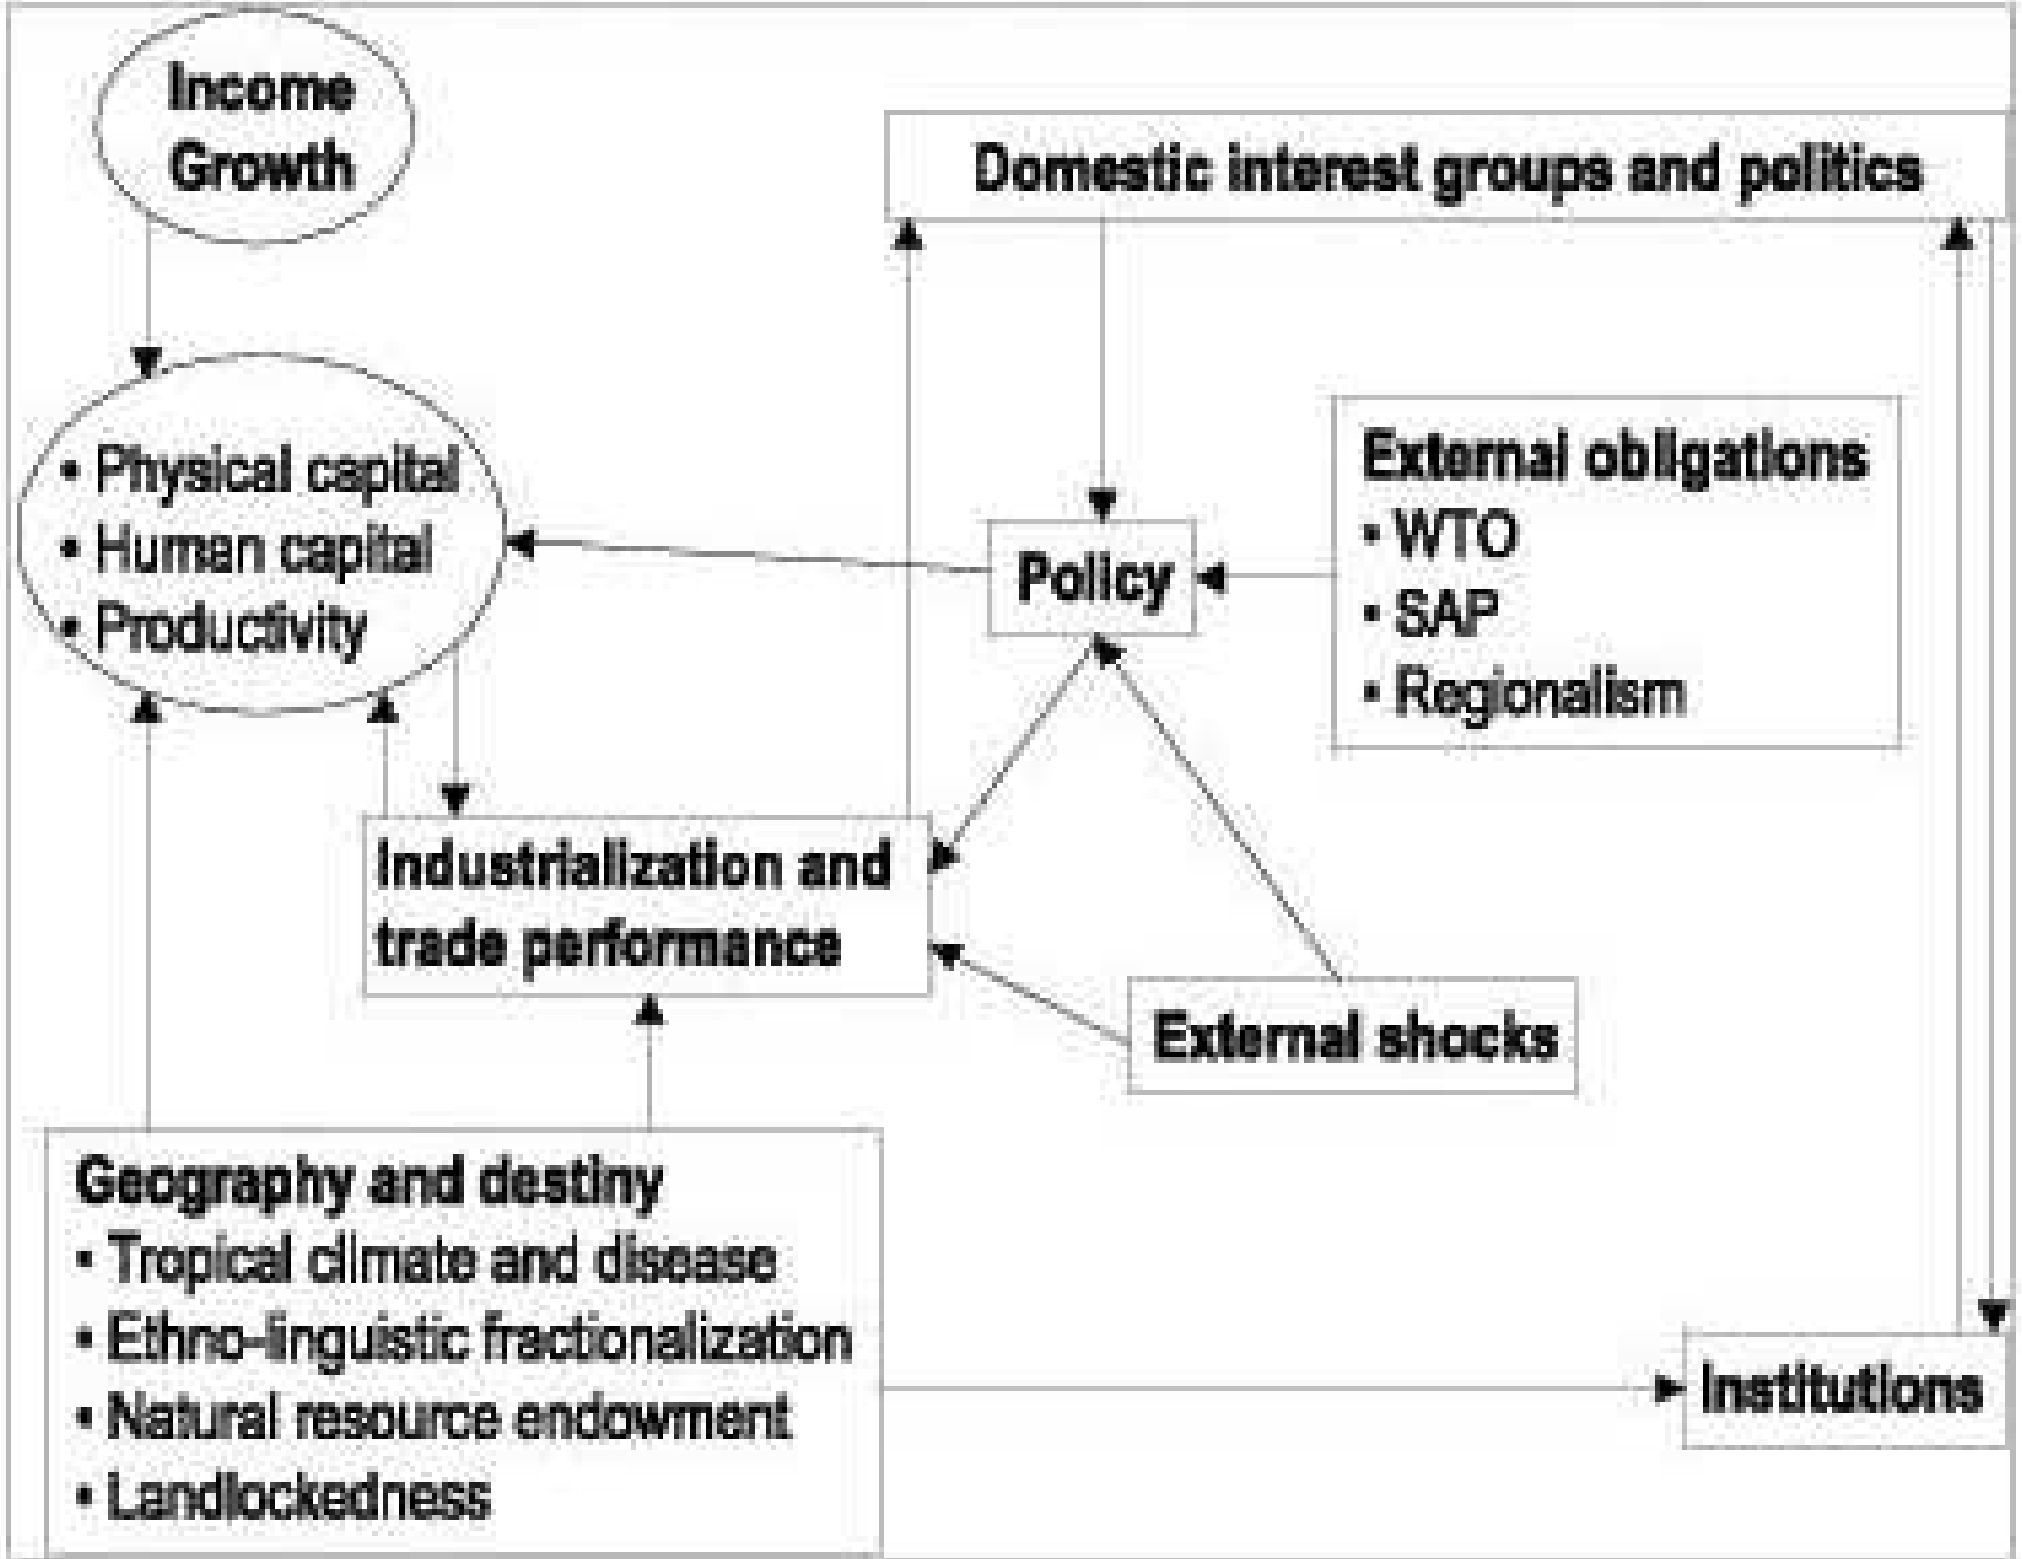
Income Growth

Domestic interest groups and politics

• Physical capital
• Human capital
• Productivity

Policy

External obligations
• WTO
• SAP
• Regionalism

Industrialization and trade performance

External shocks

Geography and destiny
• Tropical climate and disease
• Ethno-linguistic fractionalization
• Natural resource endowment
• Landlockedness

Institutions